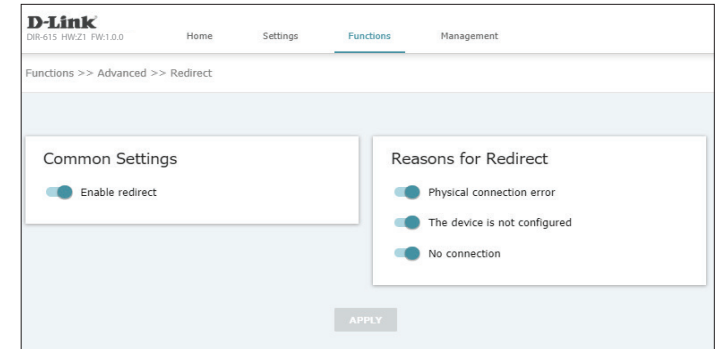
D-Link
DIR-615 HW:Z1 FW:1.0.0

Home Settings Functions Management

Functions >> Advanced >> Redirect

Common Settings

Enable redirect

Reasons for Redirect

Physical connection error

The device is not configured

No connection

APPLY